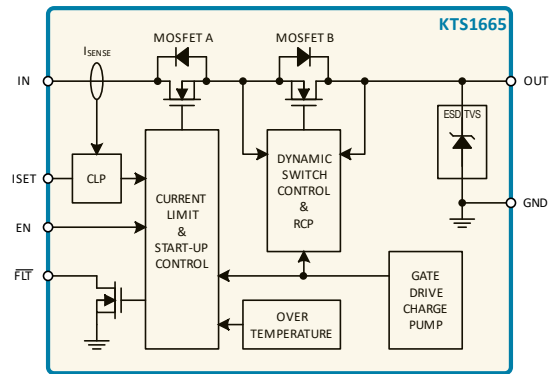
KTS1665

MOSFET A

MOSFET B

$I_{SENSE}$

IN

OUT

ESD TVS

ISET

CLP

CURRENT LIMIT & START-UP CONTROL

DYNAMIC SWITCH CONTROL & RCP

GND

EN

$\overline{FLT}$

GATE DRIVE CHARGE PUMP

OVER TEMPERATURE